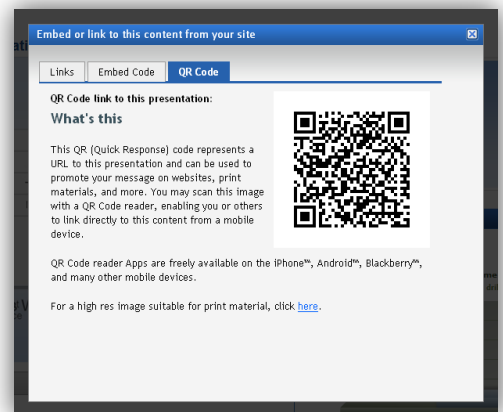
Embed or link to this content from your site

Links | Embed Code | QR Code

QR Code link to this presentation:

What's this

This QR (Quick Response) code represents a URL to this presentation and can be used to promote your message on websites, print materials, and more. You may scan this image with a QR Code reader, enabling you or others to link directly to this content from a mobile device.

QR Code reader Apps are freely available on the iPhone™, Android™, Blackberry™, and many other mobile devices.

For a high res image suitable for print material, click here.